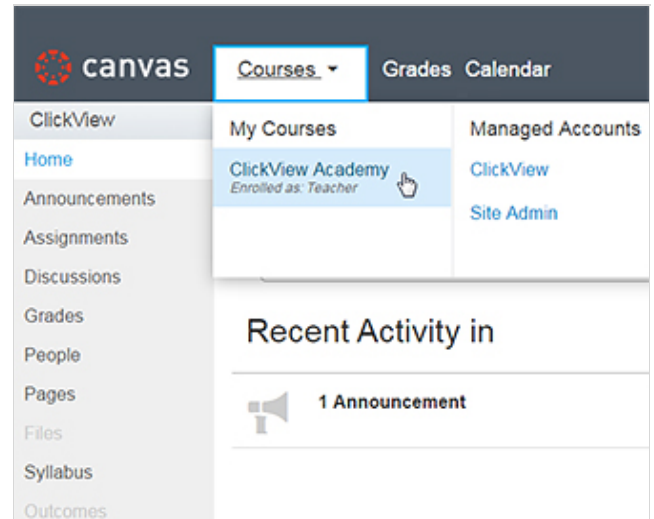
canvas Courses Grades Calendar

ClickView
Home
Announcements
Assignments
Discussions
Grades
People
Pages
Files
Syllabus
Outcomes

My Courses
ClickView Academy
Enrolled as: Teacher

Managed Accounts
ClickView
Site Admin

Recent Activity in

1 Announcement